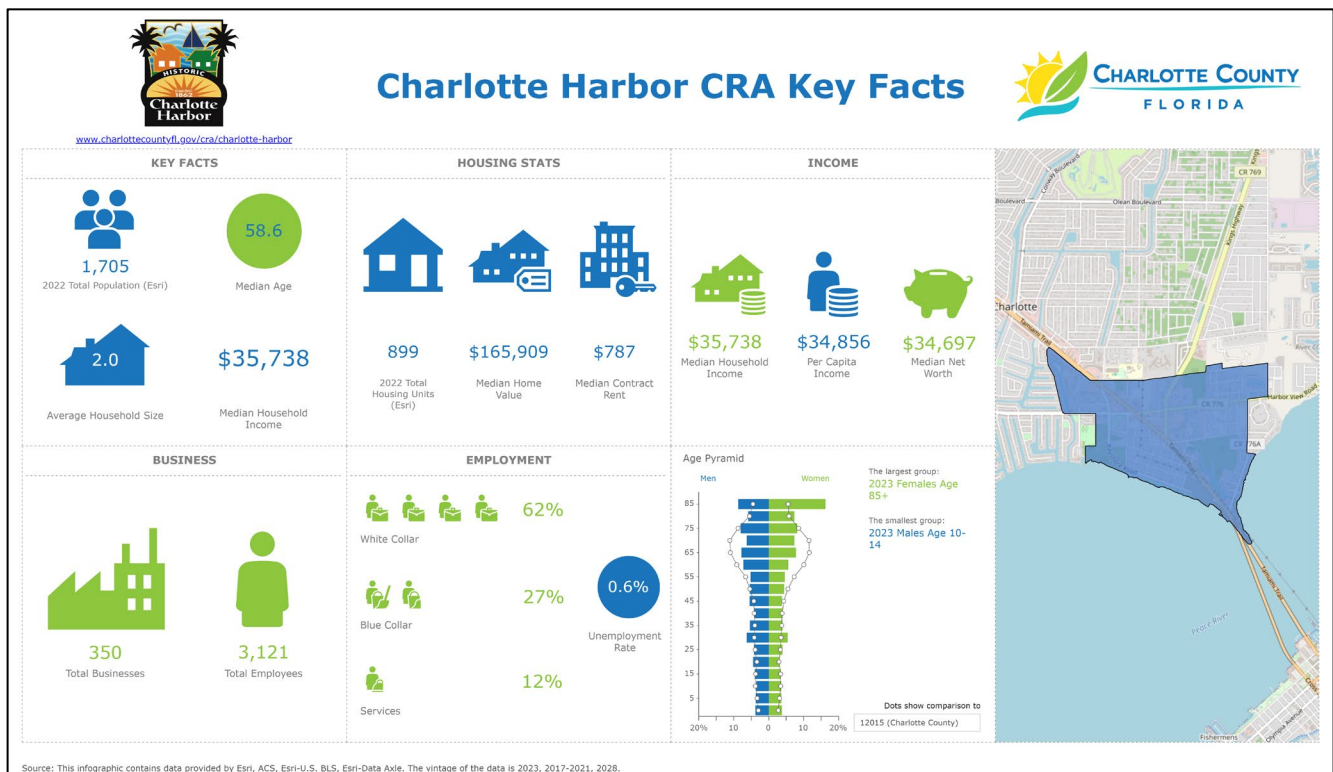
HISTORIC
Charlotte Harbor

www.charlottecountyfl.gov/cra/charlotte-harbor

Charlotte Harbor CRA Key Facts

CHARLOTTE COUNTY
FLORIDA

KEY FACTS

1,705
2022 Total Population (Esri)

58.6
Median Age

2.0
Average Household Size

$35,738
Median Household Income

HOUSING STATS

899
2022 Total Housing Units (Esri)

$165,909
Median Home Value

$787
Median Contract Rent

INCOME

$35,738
Median Household Income

$34,856
Per Capita Income

$34,697
Median Net Worth

BUSINESS

350
Total Businesses

3,121
Total Employees

EMPLOYMENT

62%
White Collar

27%
Blue Collar

12%
Services

0.6%
Unemployment Rate

Age Pyramid

Men
Women

85
75
65
55
45
35
25
15
5

20%
10
0
10
20%

The largest group:
2023 Females Age 85+

The smallest group:
2023 Males Age 10-14

Dots show comparison to
12015 (Charlotte County)

CR 769
Boulevard
Olean Boulevard
Charlotte
Tamiami Trail
Harbor View Road
CR 776A
Peace River
Fishermens
Olympia Avenue

Source: This infographic contains data provided by Esri, ACS, Esri-U.S. BLS, Esri-Data Axle. The vintage of the data is 2023, 2017-2021, 2028.